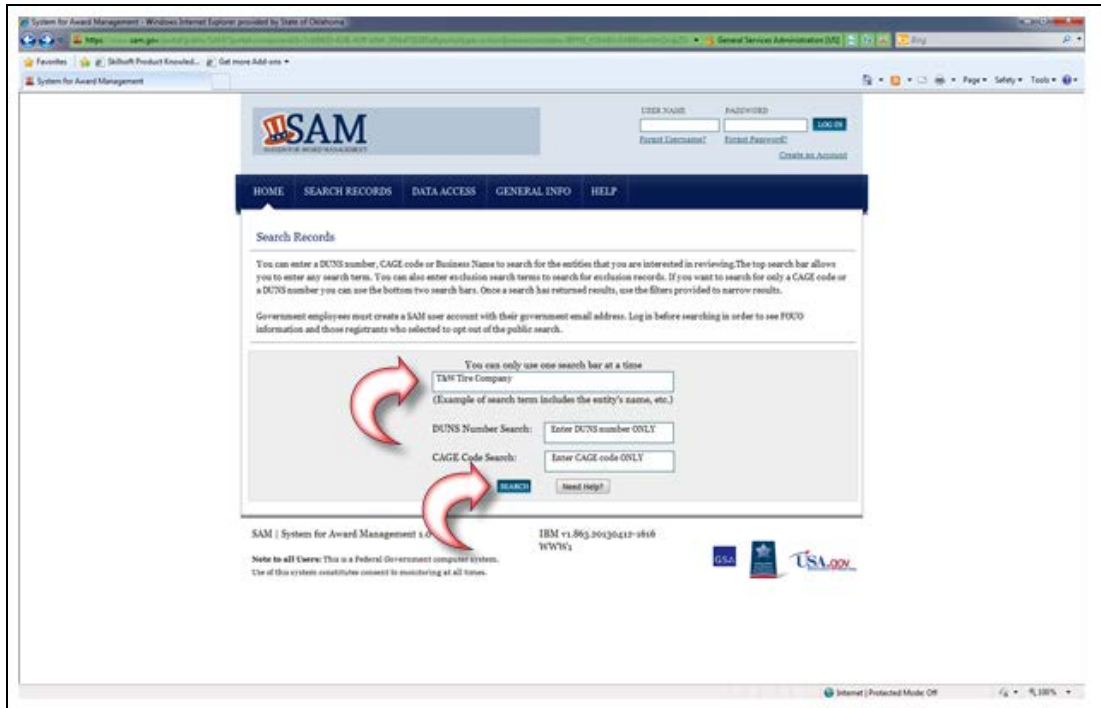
System for Award Management - Windows Internet Explorer provided by State of Oklahoma

https://www.sam.gov/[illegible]

General Services Administration (US)

Bing

Favorites

Skillsoft Product Knowled...

Get more Add-ons

System for Award Management

Page ▾ Safety ▾ Tools ▾

SAM

SYSTEM FOR AWARD MANAGEMENT

USER NAME

PASSWORD

LOG IN

Forgot Username?

Forgot Password?

Create an Account

HOME

SEARCH RECORDS

DATA ACCESS

GENERAL INFO

HELP

Search Records

You can enter a DUNS number, CAGE code or Business Name to search for the entities that you are interested in reviewing.The top search bar allows you to enter any search term. You can also enter exclusion search terms to search for exclusion records. If you want to search for only a CAGE code or a DUNS number you can use the bottom two search bars. Once a search has returned results, use the filters provided to narrow results.

Government employees must create a SAM user account with their government email address. Log in before searching in order to see FOUO information and those registrants who selected to opt out of the public search.

You can only use one search bar at a time

T&W Tire Company

(Example of search term includes the entity's name, etc.)

DUNS Number Search:

Enter DUNS number ONLY

CAGE Code Search:

Enter CAGE code ONLY

SEARCH

Need Help?

SAM | System for Award Management 1.0

IBM v1.863.20130412-1616 WWW1

Note to all Users: This is a Federal Government computer system. Use of this system constitutes consent to monitoring at all times.

GSA

USA.gov

Internet | Protected Mode: Off

100%